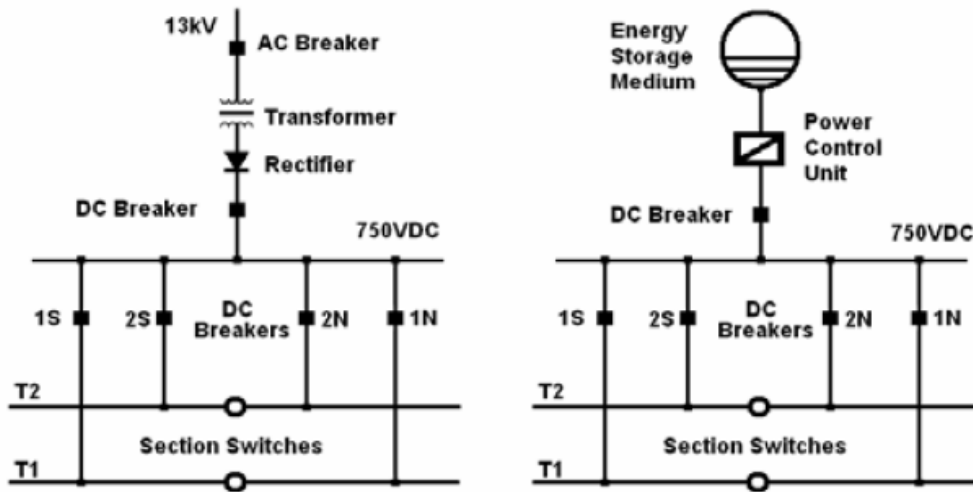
13kV
AC Breaker
Transformer
Rectifier
DC Breaker
750VDC
1S
2S
DC Breakers
2N
1N
T2
Section Switches
T1

Energy Storage Medium
Power Control Unit
DC Breaker
750VDC
1S
2S
DC Breakers
2N
1N
T2
Section Switches
T1